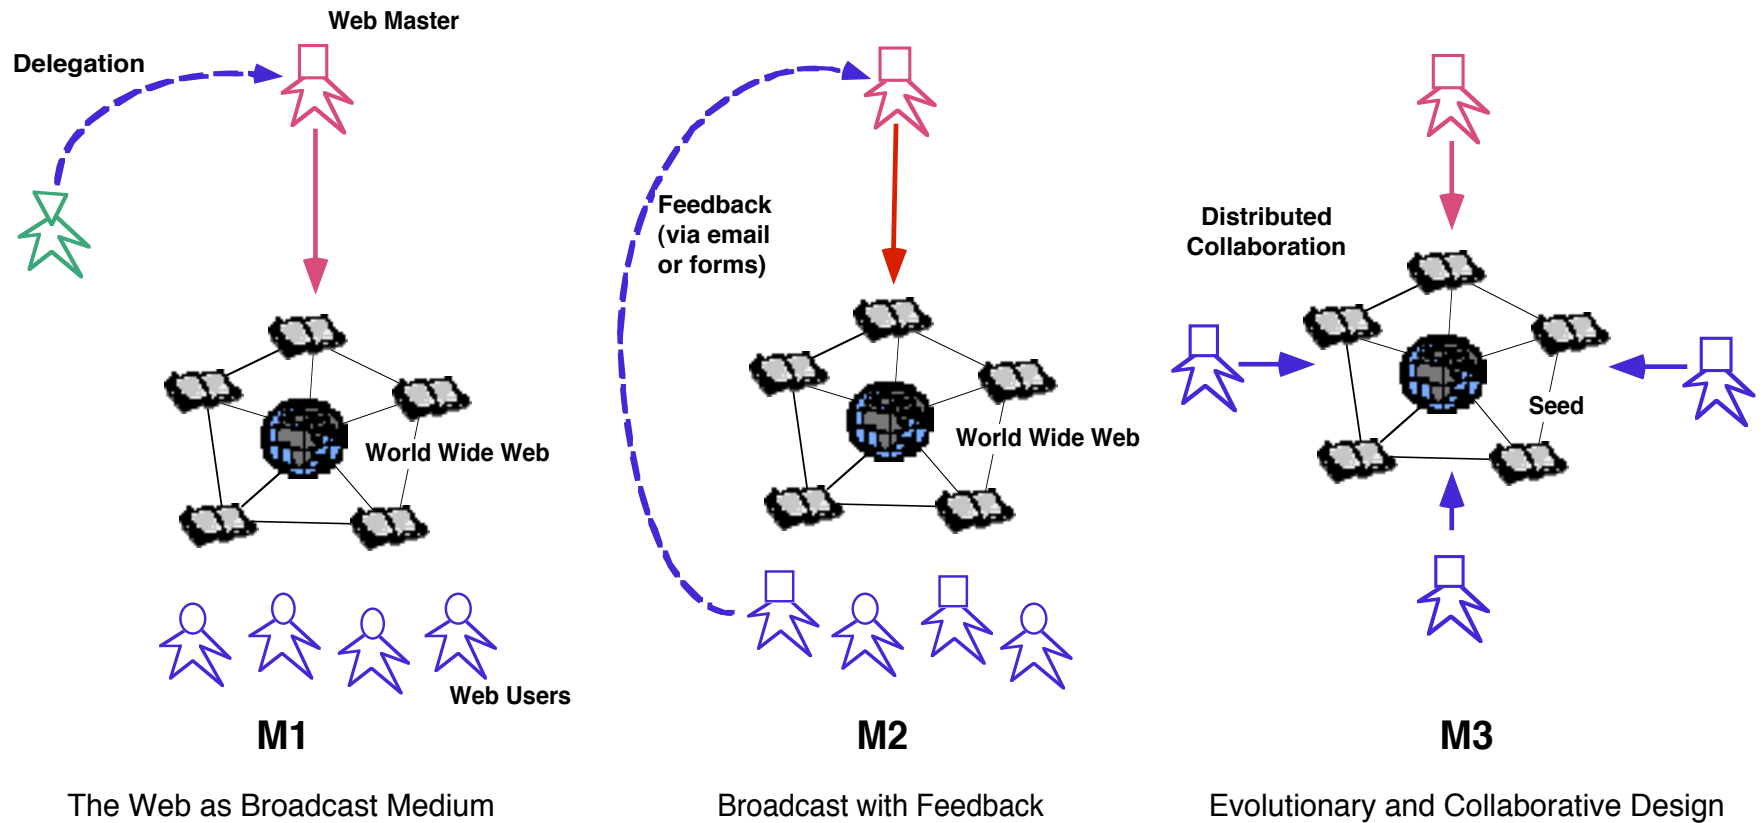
Web Master

Delegation

World Wide Web

Web Users

M1

The Web as Broadcast Medium

Feedback (via email or forms)

World Wide Web

M2

Broadcast with Feedback

Distributed Collaboration

Seed

M3

Evolutionary and Collaborative Design